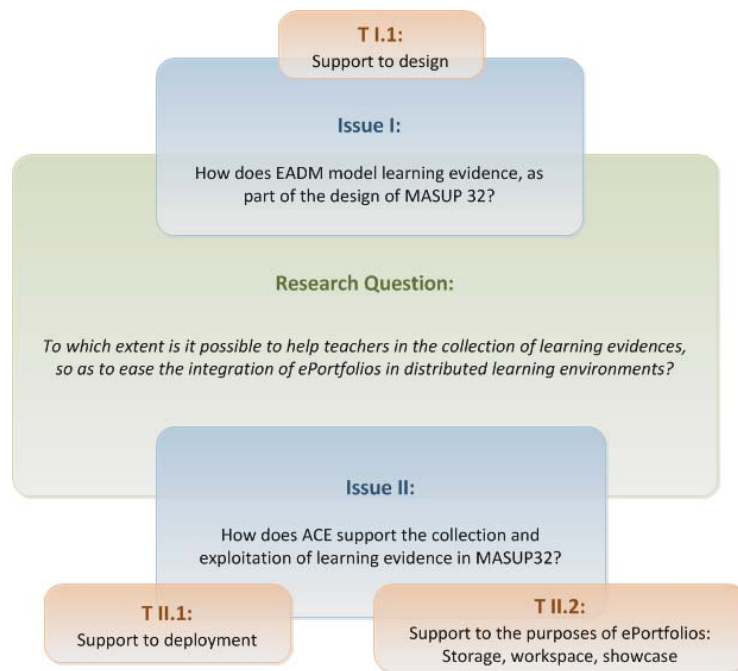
T I.1:
Support to design

Issue I:

How does EADM model learning evidence, as part of the design of MASUP 32?

Research Question:

To which extent is it possible to help teachers in the collection of learning evidences, so as to ease the integration of ePortfolios in distributed learning environments?

Issue II:

How does ACE support the collection and exploitation of learning evidence in MASUP32?

T II.1:
Support to deployment

T II.2:
Support to the purposes of ePortfolios:
Storage, workspace, showcase